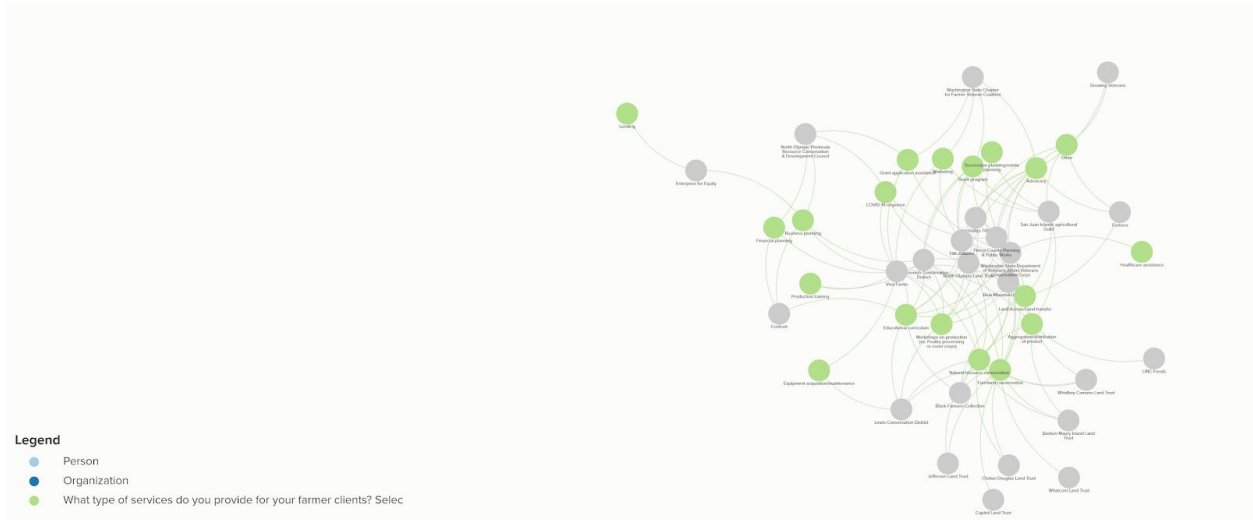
Washington State Chapter for Farmer Veteran Coalition

Growing Veterans

Lending

North Olympic Peninsula Resource Conservation & Development Council

Enterprise for Equity

Grant application assistance

Marketing

Succession planning/estate planning

Grant program

Other

Advocacy

COVID-19 response

San Juan Islands agricultural Guild

Business planning

Financial planning

Pierce County Planning & Public Works

Washington State Department of Veterans Affairs Veterans Conservation Corps

North Olympic Land Trust

Conservation District

Viva Farms

Healthcare assistance

Production training

Land Access and transfer

Ecotrust

Educational curriculum

Workshops on production (ex. Poultry processing or cover crops)

Aggregation/distribution of product

Natural resource conservation

Farmland conservation

UNC Foods

Equipment acquisition/maintenance

Whidbey Camano Land Trust

Black Farmers Collective

Lewis Conservation District

Vashon Maury Island Land Trust

Jefferson Land Trust

Orcas-Douglas Land Trust

Whatcom Land Trust

Capitol Land Trust

Legend

Person

Organization

What type of services do you provide for your farmer clients? Selec